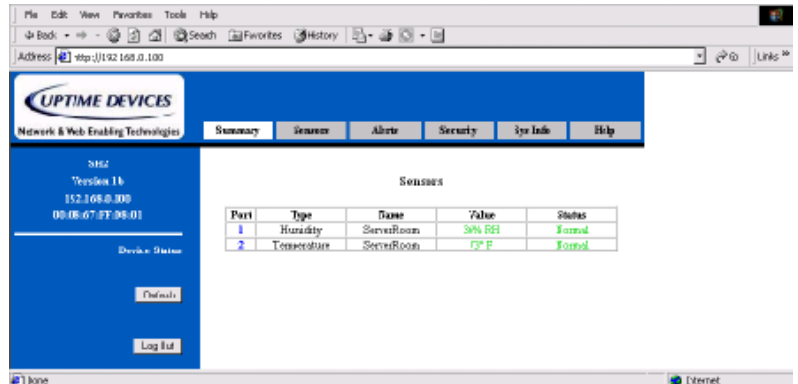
File Edit View Favorites Tools Help

Back Search Favorites History

Address http://192.168.0.100

Links »

UPTIME DEVICES

Network & Web Enabling Technologies

Summary Sensors Alerts Security Sys Info Help

SH2
Version 1b
192.168.0.100
00:08:67:FF:00:01

Device Status

Refresh

Log Out

Sensors

| Port | Type | Name | Value | Status |
|---|---|---|---|---|
| 1 | Humidity | ServerRoom | 56% RH | Normal |
| 2 | Temperature | ServerRoom | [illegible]° F | Normal |

Done

Internet